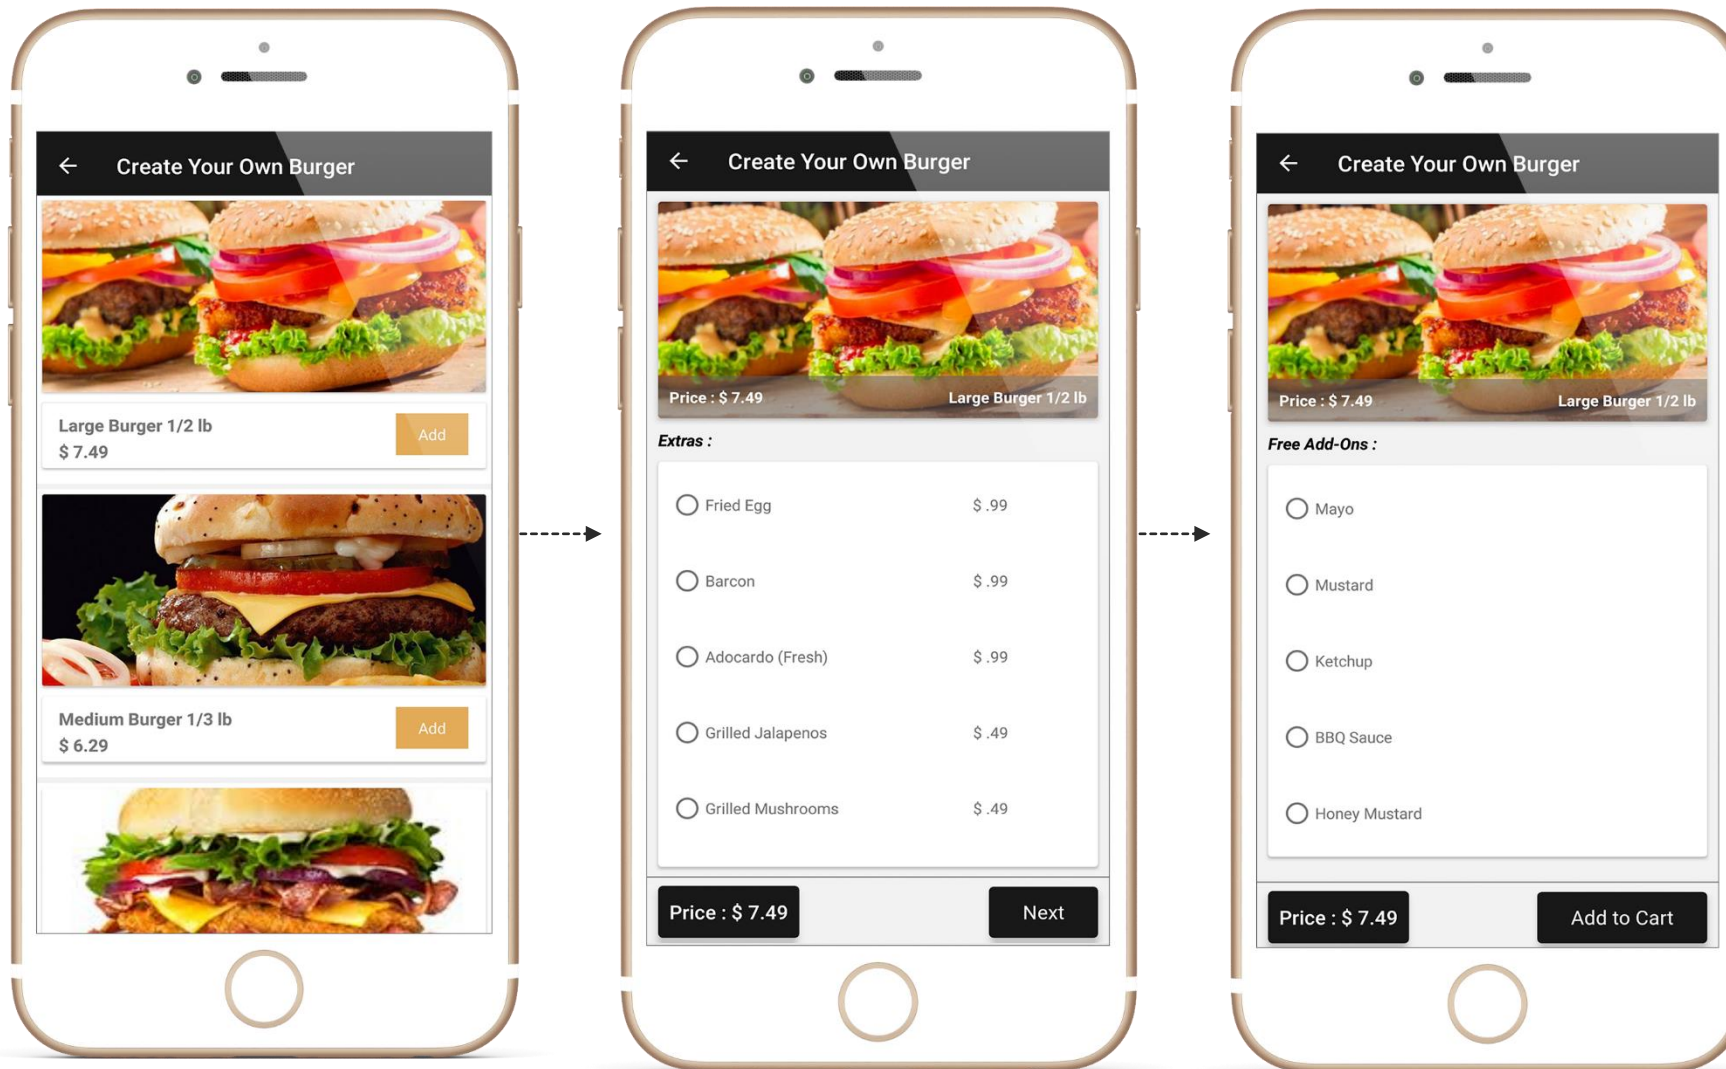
Create Your Own Burger

Large Burger 1/2 lb
$ 7.49
Add

Medium Burger 1/3 lb
$ 6.29
Add

Create Your Own Burger

Price : $ 7.49
Large Burger 1/2 lb

Extras :

Fried Egg $ .99
Barcon $ .99
Adocardo (Fresh) $ .99
Grilled Jalapenos $ .49
Grilled Mushrooms $ .49

Price : $ 7.49
Next

Create Your Own Burger

Price : $ 7.49
Large Burger 1/2 lb

Free Add-Ons :

Mayo
Mustard
Ketchup
BBQ Sauce
Honey Mustard

Price : $ 7.49
Add to Cart